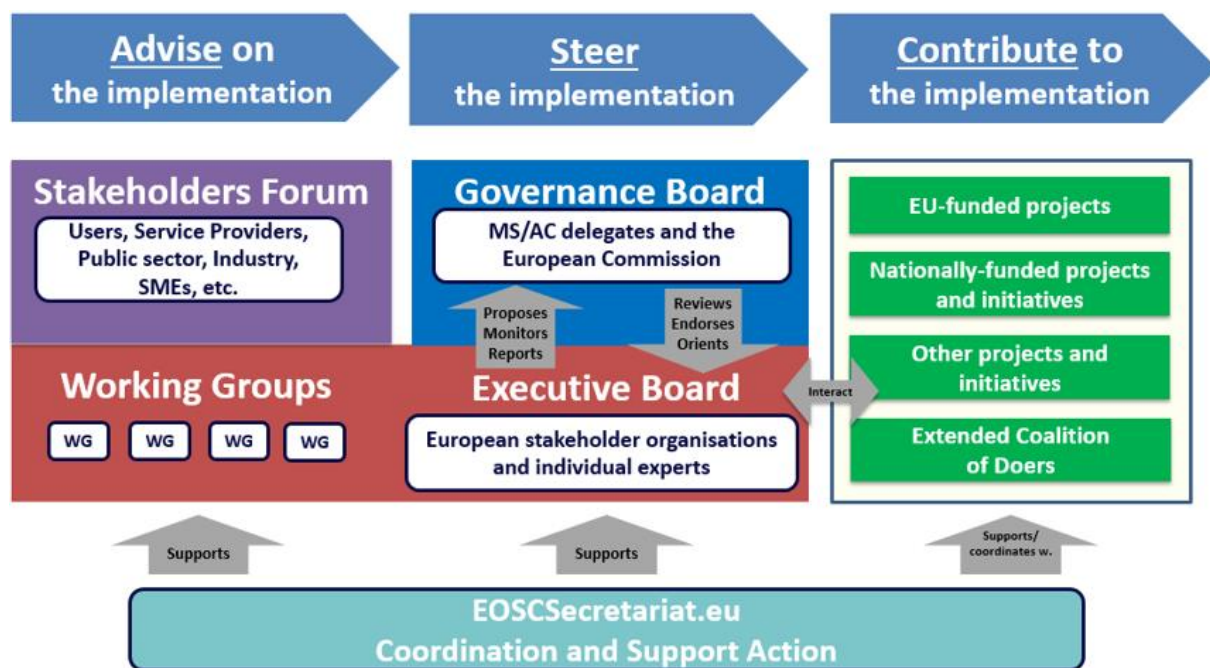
Advise on the implementation

Steer the implementation

Contribute to the implementation

Stakeholders Forum

Users, Service Providers, Public sector, Industry, SMEs, etc.

Governance Board

MS/AC delegates and the European Commission

Proposes Monitors Reports

Reviews Endorses Orients

Working Groups

WG WG WG WG

Executive Board

European stakeholder organisations and individual experts

Interact

EU-funded projects

Nationally-funded projects and initiatives

Other projects and initiatives

Extended Coalition of Doers

Supports

Supports

Supports/ coordinates w.

EOSCSecretariat.eu
Coordination and Support Action